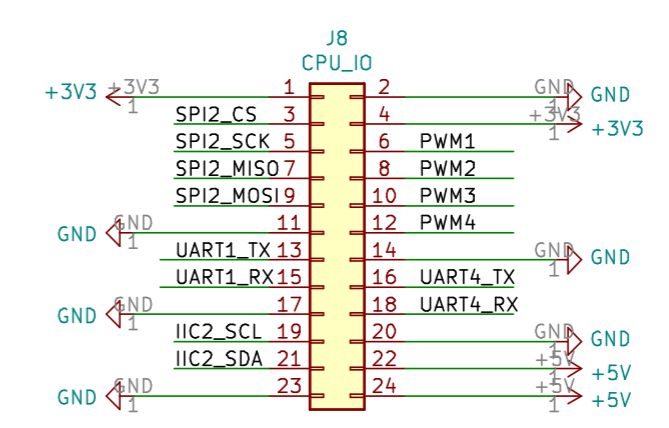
J8
CPU_IO

+3V3 +3V3 1 1 2 GND 1 GND
SPI2_CS 3 4 +3V3 1 +3V3
SPI2_SCK 5 6 PWM1
SPI2_MISO 7 8 PWM2
SPI2_MOSI 9 10 PWM3
GND GND 1 11 12 PWM4
UART1_TX 13 14 GND 1 GND
UART1_RX 15 16 UART4_TX
GND GND 1 17 18 UART4_RX
IIC2_SCL 19 20 GND 1 GND
IIC2_SDA 21 22 +5V 1 +5V
GND GND 1 23 24 +5V 1 +5V